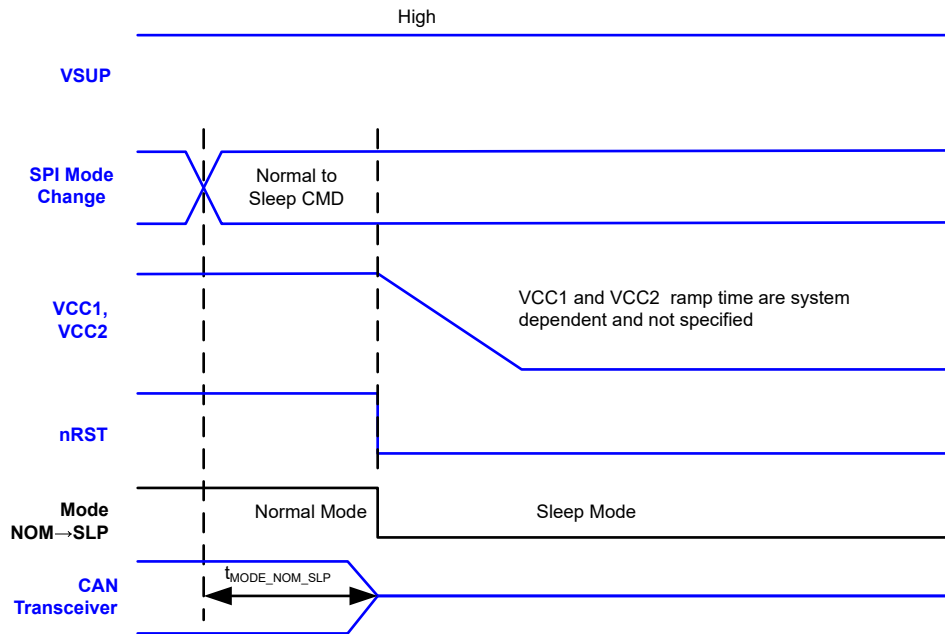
High

VSUP

SPI Mode Change

Normal to Sleep CMD

VCC1, VCC2

VCC1 and VCC2 ramp time are system dependent and not specified

nRST

Mode NOM→SLP

Normal Mode

Sleep Mode

CAN Transceiver

$t_{MODE\_NOM\_SLP}$